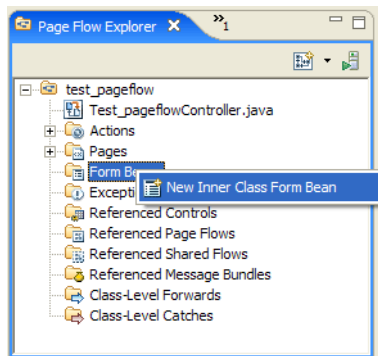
Page Flow Explorer ✕ »1

test_pageflow
Test_pageflowController.java
Actions
Pages
Form Be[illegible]
Excepti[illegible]
New Inner Class Form Bean
Referenced Controls
Referenced Page Flows
Referenced Shared Flows
Referenced Message Bundles
Class-Level Forwards
Class-Level Catches